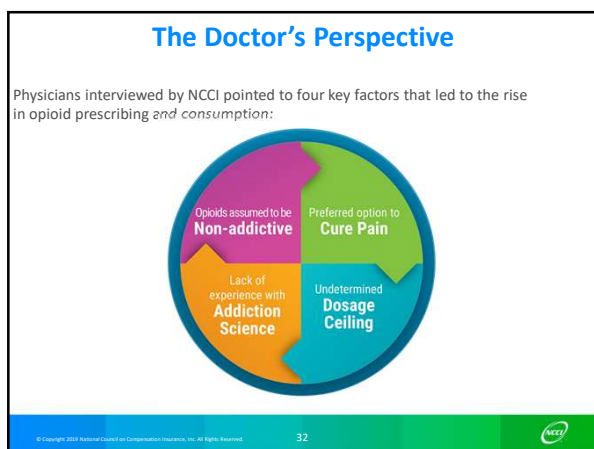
The Doctor's Perspective

Physicians interviewed by NCCI pointed to four key factors that led to the rise in opioid prescribing and consumption:

Opioids assumed to be
Non-addictive

Preferred option to
Cure Pain

Lack of experience with
Addiction Science

Undetermined
Dosage Ceiling

© Copyright 2019 National Council on Compensation Insurance, Inc. All Rights Reserved.

32

NCCI